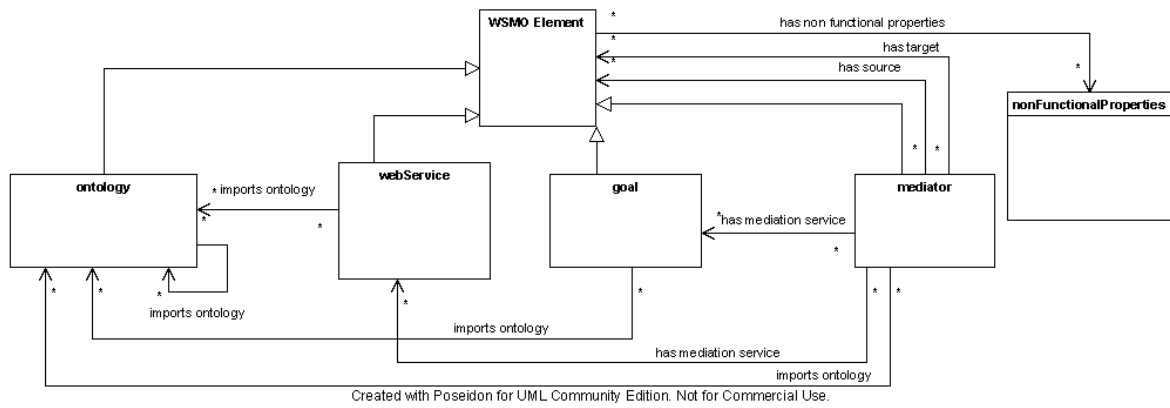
WSMO Element

has non functional properties

has target

has source

nonFunctionalProperties

ontology

webService

goal

mediator

imports ontology

imports ontology

has mediation service

imports ontology

has mediation service

imports ontology

Created with Poseidon for UML Community Edition. Not for Commercial Use.